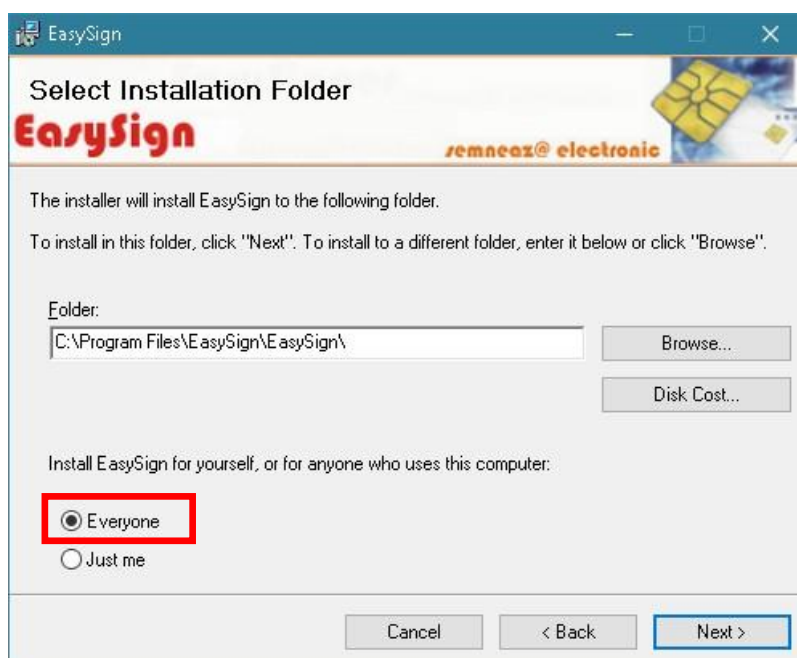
EasySign

Select Installation Folder

EasySign

semneaz@ electronic

The installer will install EasySign to the following folder.

To install in this folder, click "Next". To install to a different folder, enter it below or click "Browse".

Folder:

C:\Program Files\EasySign\EasySign\

Browse...

Disk Cost...

Install EasySign for yourself, or for anyone who uses this computer:

Everyone

Just me

Cancel

< Back

Next >